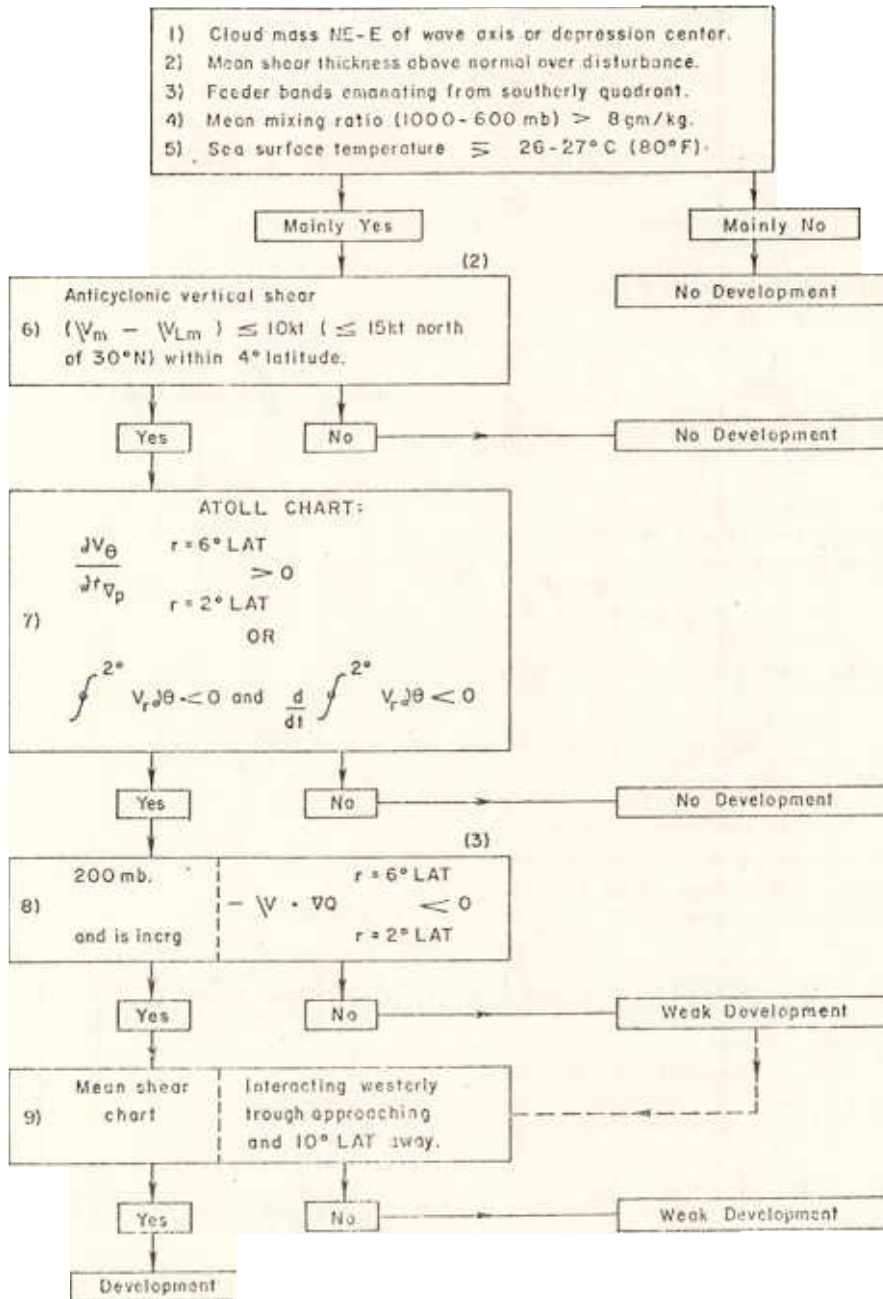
1) Cloud mass NE-E of wave axis or depression center.
2) Mean shear thickness above normal over disturbance.
3) Feeder bands emanating from southerly quadrant.
4) Mean mixing ratio (1000-600 mb) > 8 gm/kg.
5) Sea surface temperature $\gtrsim$ 26-27° C (80°F).

Mainly Yes

Mainly No

No Development

(2)

6) Anticyclonic vertical shear $(V_m - V_{Lm}) \leq$ 10kt ($\leq$ 15kt north of 30°N) within 4° latitude.

Yes

No

No Development

7) ATOLL CHART:
$\frac{\partial V_\theta}{\partial t}_{\nabla_p}$ $\begin{matrix} r = 6° LAT \\ r = 2° LAT \end{matrix}$ $> 0$
OR
$\oint^{2°} V_r \partial\theta < 0$ and $\frac{d}{dt} \oint^{2°} V_r \partial\theta < 0$

Yes

No

No Development

(3)

8) 200 mb. and is incrg
$- V \cdot \nabla Q$ $\begin{matrix} r = 6° LAT \\ r = 2° LAT \end{matrix}$ $< 0$

Yes

No

Weak Development

9) Mean shear chart
Interacting westerly trough approaching and 10° LAT away.

Yes

No

Weak Development

Development